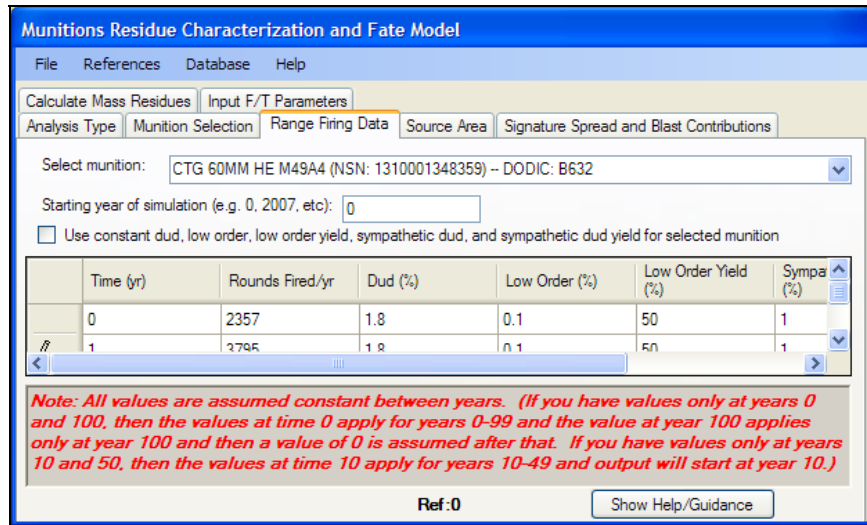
Munitions Residue Characterization and Fate Model

File References Database Help

Calculate Mass Residues | Input F/T Parameters

Analysis Type | Munition Selection | Range Firing Data | Source Area | Signature Spread and Blast Contributions

Select munition: CTG 60MM HE M49A4 (NSN: 1310001348359) -- DODIC: B632

Starting year of simulation (e.g. 0, 2007, etc): 0

Use constant dud, low order, low order yield, sympathetic dud, and sympathetic dud yield for selected munition

| | Time (yr) | Rounds Fired/yr | Dud (%) | Low Order (%) | Low Order Yield (%) | Sympa (%) |
|---|---|---|---|---|---|---|
| | 0 | 2357 | 1.8 | 0.1 | 50 | 1 |
| | 1 | 3795 | 1.8 | 0.1 | 50 | 1 |

Note: All values are assumed constant between years. (If you have values only at years 0 and 100, then the values at time 0 apply for years 0-99 and the value at year 100 applies only at year 100 and then a value of 0 is assumed after that. If you have values only at years 10 and 50, then the values at time 10 apply for years 10-49 and output will start at year 10.)

Ref:0

Show Help/Guidance